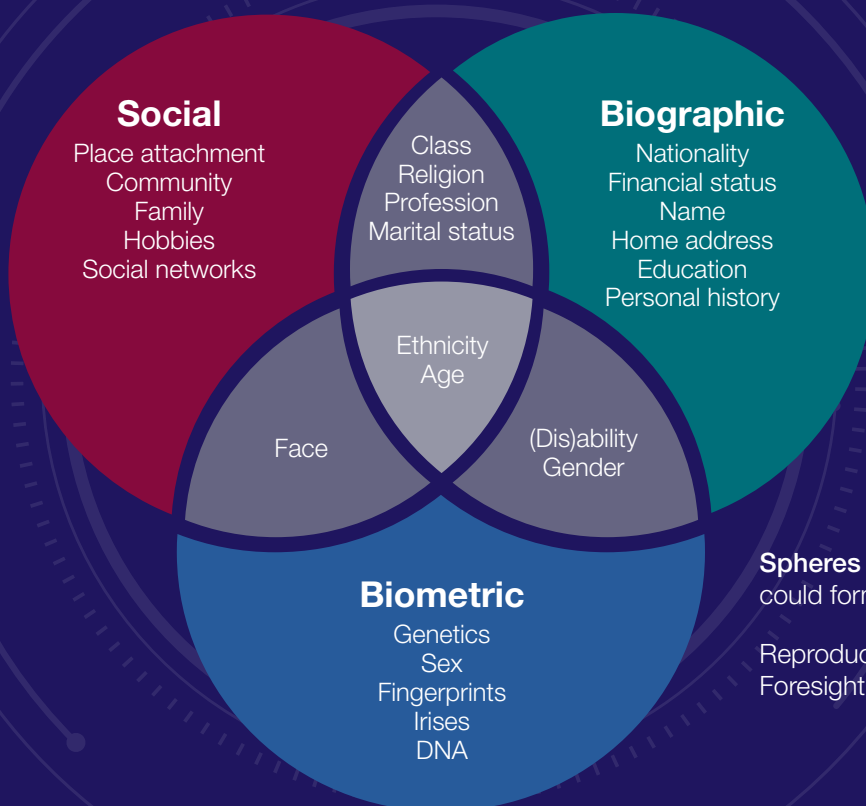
Social
Place attachment
Community
Family
Hobbies
Social networks

Class
Religion
Profession
Marital status

Biographic
Nationality
Financial status
Name
Home address
Education
Personal history

Ethnicity
Age

Face

(Dis)ability
Gender

Biometric
Genetics
Sex
Fingerprints
Irises
DNA

Spheres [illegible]
could form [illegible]

Reproduc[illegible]
Foresight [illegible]